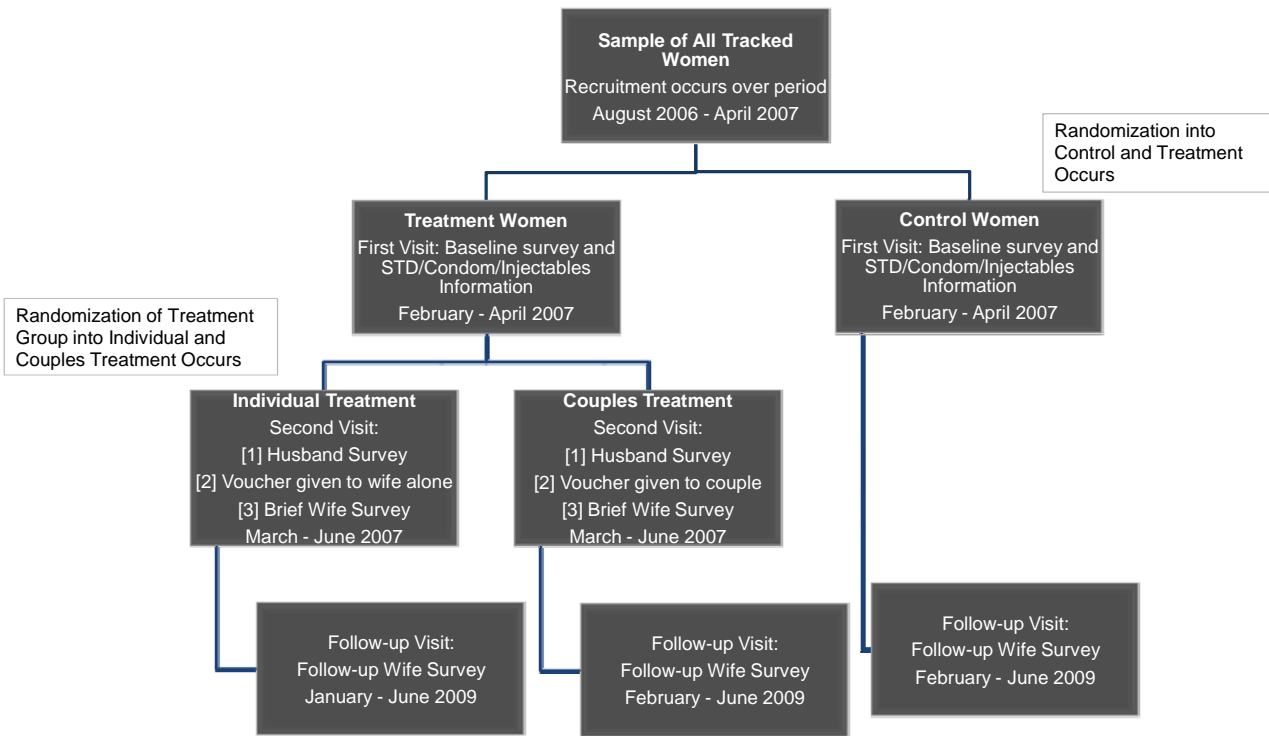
Sample of All Tracked Women
Recruitment occurs over period
August 2006 - April 2007

Randomization into Control and Treatment Occurs

Treatment Women
First Visit: Baseline survey and STD/Condom/Injectables Information
February - April 2007

Control Women
First Visit: Baseline survey and STD/Condom/Injectables Information
February - April 2007

Randomization of Treatment Group into Individual and Couples Treatment Occurs

Individual Treatment
Second Visit:
[1] Husband Survey
[2] Voucher given to wife alone
[3] Brief Wife Survey
March - June 2007

Couples Treatment
Second Visit:
[1] Husband Survey
[2] Voucher given to couple
[3] Brief Wife Survey
March - June 2007

Follow-up Visit:
Follow-up Wife Survey
January - June 2009

Follow-up Visit:
Follow-up Wife Survey
February - June 2009

Follow-up Visit:
Follow-up Wife Survey
February - June 2009